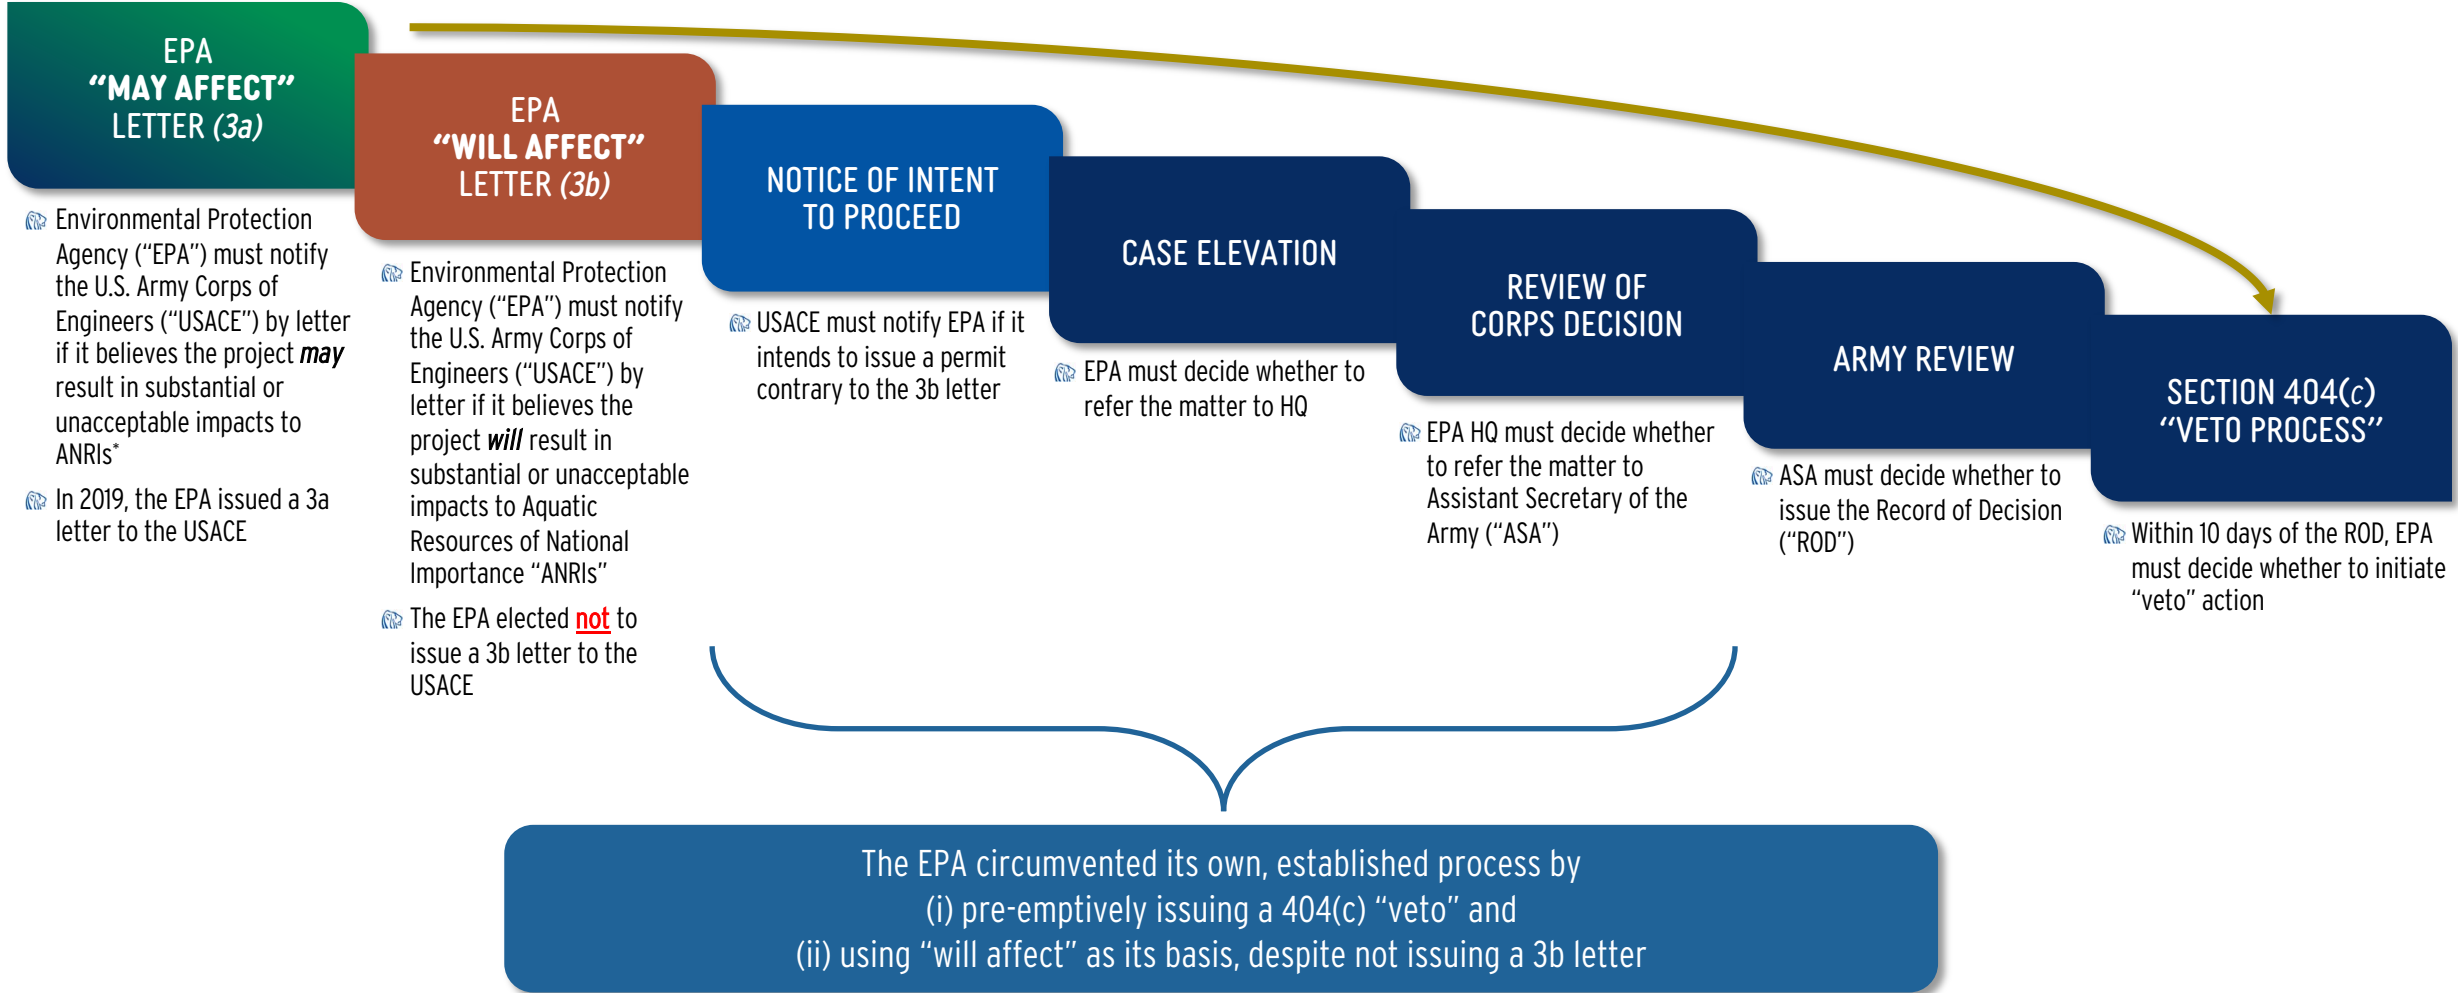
EPA
"MAY AFFECT"
LETTER (3a)

Environmental Protection Agency ("EPA") must notify the U.S. Army Corps of Engineers ("USACE") by letter if it believes the project may result in substantial or unacceptable impacts to ANRIs*

In 2019, the EPA issued a 3a letter to the USACE

EPA
"WILL AFFECT"
LETTER (3b)

Environmental Protection Agency ("EPA") must notify the U.S. Army Corps of Engineers ("USACE") by letter if it believes the project will result in substantial or unacceptable impacts to Aquatic Resources of National Importance "ANRIs"

The EPA elected not to issue a 3b letter to the USACE

NOTICE OF INTENT TO PROCEED

USACE must notify EPA if it intends to issue a permit contrary to the 3b letter

CASE ELEVATION

EPA must decide whether to refer the matter to HQ

REVIEW OF CORPS DECISION

EPA HQ must decide whether to refer the matter to Assistant Secretary of the Army ("ASA")

ARMY REVIEW

ASA must decide whether to issue the Record of Decision ("ROD")

SECTION 404(c) "VETO PROCESS"

Within 10 days of the ROD, EPA must decide whether to initiate "veto" action

The EPA circumvented its own, established process by
(i) pre-emptively issuing a 404(c) "veto" and
(ii) using "will affect" as its basis, despite not issuing a 3b letter